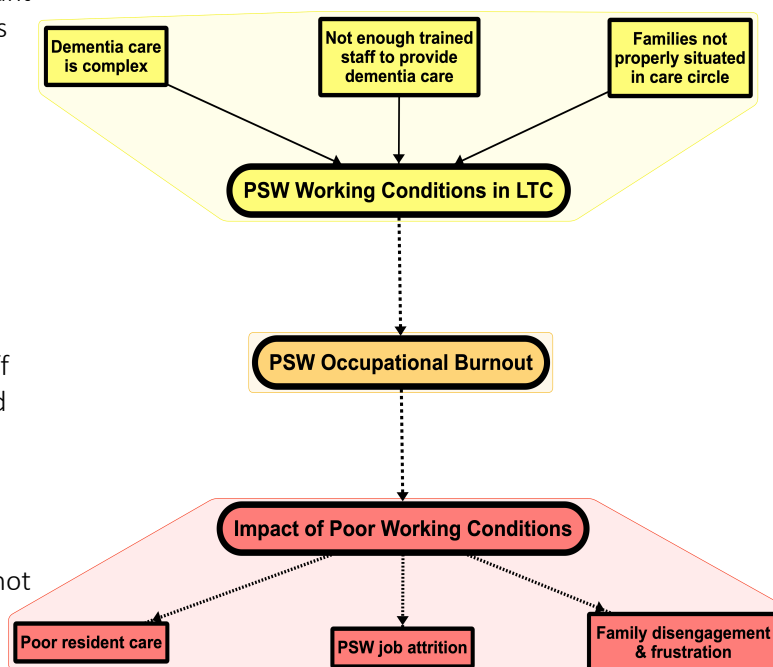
s

f
d

not

Dementia care is complex

Not enough trained staff to provide dementia care

Families not properly situated in care circle

PSW Working Conditions in LTC

PSW Occupational Burnout

Impact of Poor Working Conditions

Poor resident care

PSW job attrition

Family disengagement & frustration